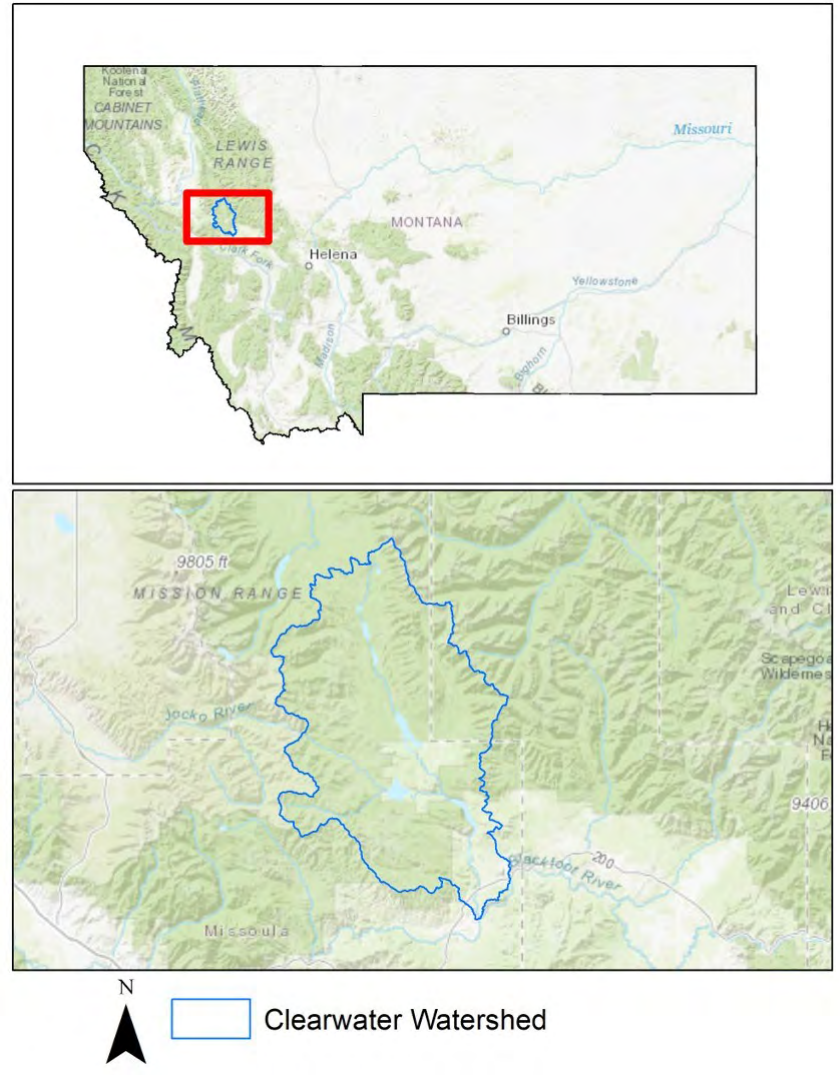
Kootenai National Forest
CABINET MOUNTAINS
LEWIS RANGE
Missouri
MONTANA
Clark Fork
Helena
Yellowstone
Billings
Madison
Bighorn

9805 ft
MISSION RANGE
Jocko River
Lewis and Cl
Scapegoat Wilderness
9406
200
Blackfoot River
Missoula

N
Clearwater Watershed